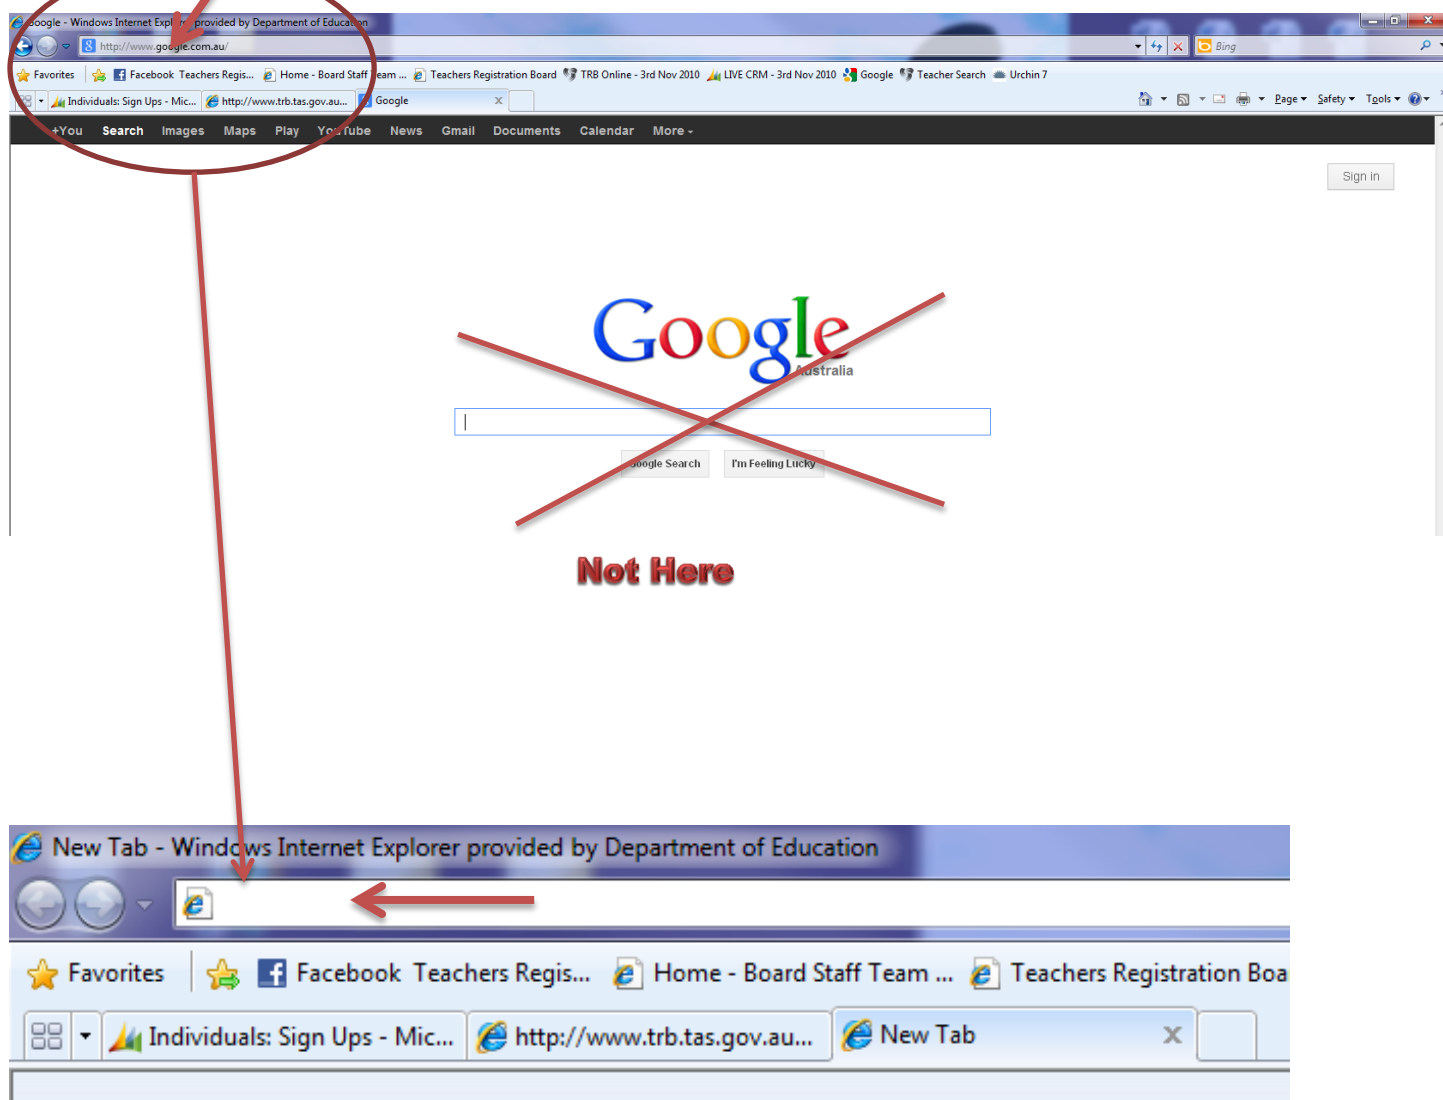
Google - Windows Internet Expl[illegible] provided by Department of Education

http://www.google.com.au/

Bing

Favorites

Facebook Teachers Regis... Home - Board Staff Team ... Teachers Registration Board TRB Online - 3rd Nov 2010 LIVE CRM - 3rd Nov 2010 Google Teacher Search Urchin 7

Individuals: Sign Ups - Mic... http://www.trb.tas.gov.au... Google

Page Safety Tools

+You Search Images Maps Play YouTube News Gmail Documents Calendar More

Sign in

Google

Australia

Google Search I'm Feeling Lucky

Not Here

New Tab - Windows Internet Explorer provided by Department of Education

Favorites Facebook Teachers Regis... Home - Board Staff Team ... Teachers Registration Boa

Individuals: Sign Ups - Mic... http://www.trb.tas.gov.au... New Tab